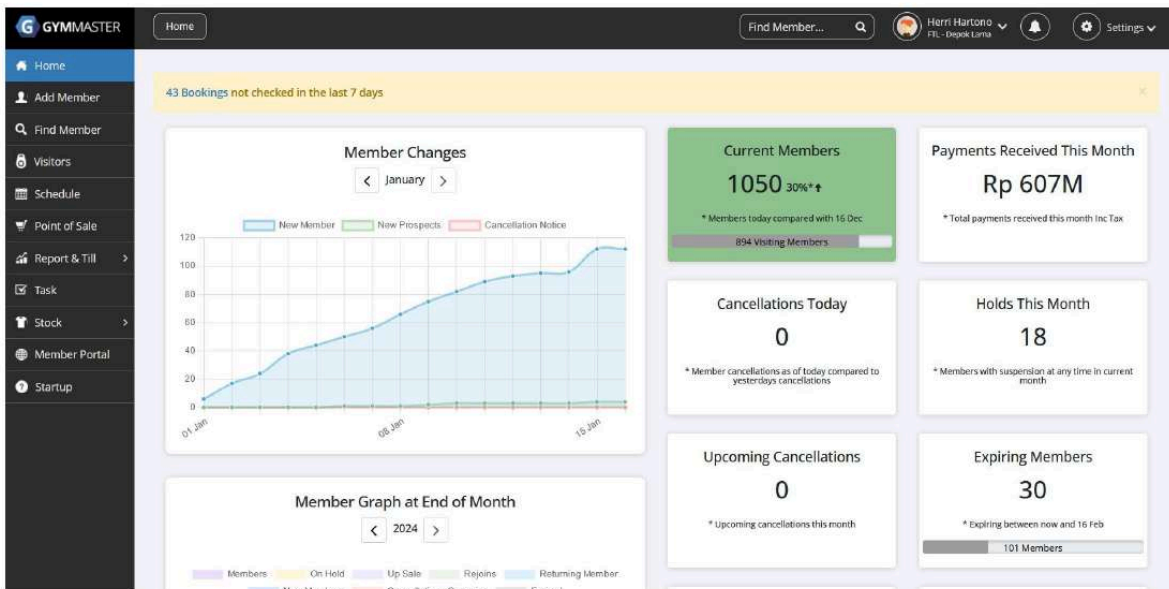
GYMMASTER

Home

Find Member...

Herri Hartono
FTL - Depok Lama

Settings

Home
Add Member
Find Member
Visitors
Schedule
Point of Sale
Report & Till
Task
Stock
Member Portal
Startup

43 Bookings not checked in the last 7 days

Member Changes
January

New Member
New Prospects
Cancellation Notice

120
100
80
60
40
20
0

01 Jan
08 Jan
15 Jan

Current Members
1050 30%*
* Members today compared with 16 Dec
894 Visiting Members

Payments Received This Month
Rp 607M
* Total payments received this month Inc Tax

Cancellations Today
0
* Member cancellations as of today compared to yesterdays cancellations

Holds This Month
18
* Members with suspension at any time in current month

Upcoming Cancellations
0
* Upcoming cancellations this month

Expiring Members
30
* Expiring between now and 16 Feb
101 Members

Member Graph at End of Month
2024

Members
On Hold
Up Sale
Rejoins
Returning Member
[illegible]